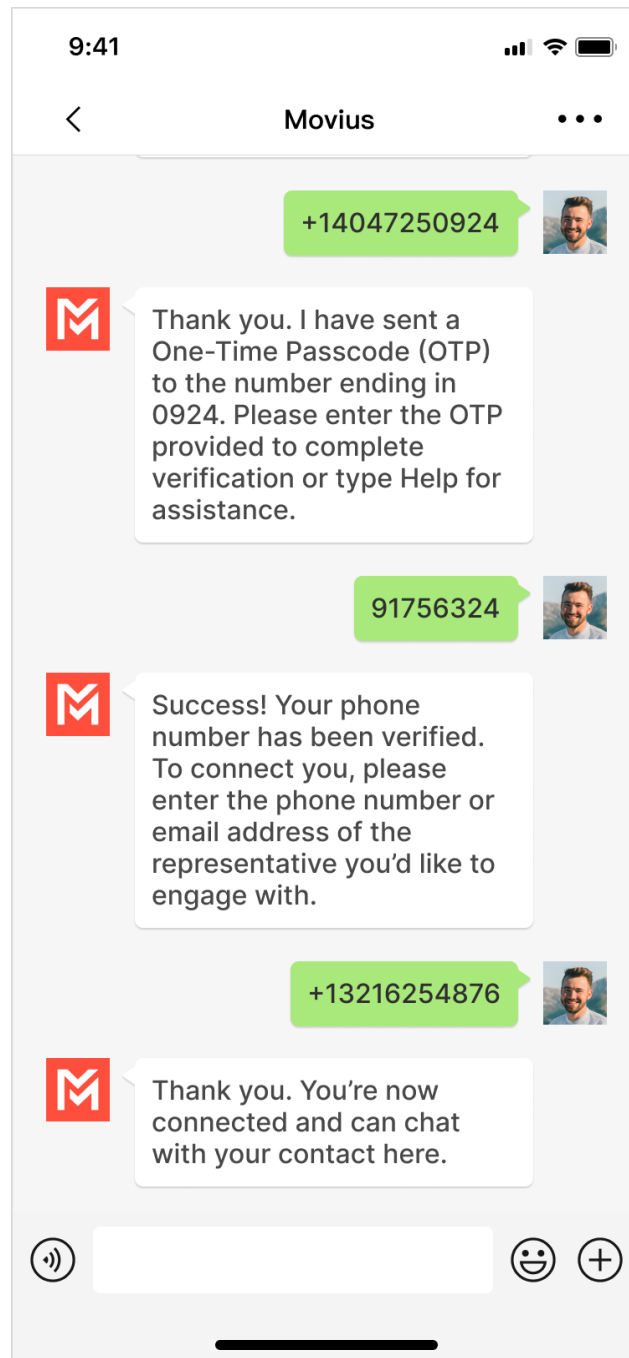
9:41

Movius

+14047250924

Thank you. I have sent a One-Time Passcode (OTP) to the number ending in 0924. Please enter the OTP provided to complete verification or type Help for assistance.

91756324

Success! Your phone number has been verified. To connect you, please enter the phone number or email address of the representative you'd like to engage with.

+13216254876

Thank you. You're now connected and can chat with your contact here.